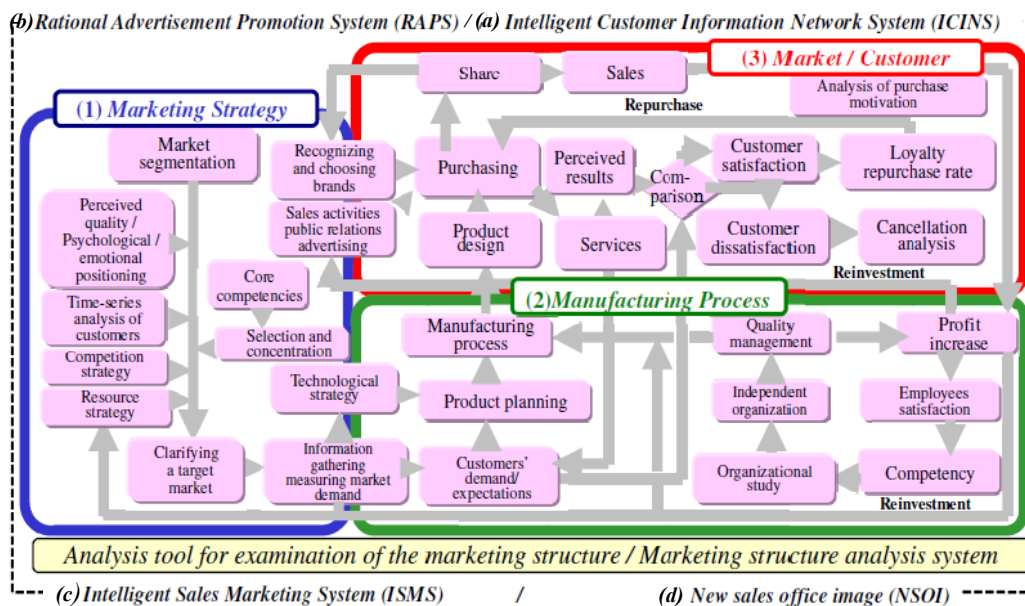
(b) Rational Advertisement Promotion System (RAPS) / (a) Intelligent Customer Information Network System (ICINS)

(3) Market / Customer

Sharc

Sales

Repurchase

Analysis of purchase motivation

(1) Marketing Strategy

Market segmentation

Recognizing and choosing brands

Purchasing

Perceived results

Com-parison

Customer satisfaction

Loyalty repurchase rate

Perceived quality / Psychological / emotional positioning

Sales activities public relations advertising

Product design

Services

Customer dissatisfaction

Cancellation analysis

Reinvestment

Core competencies

(2)Manufacturing Process

Time-series analysis of customers

Manufacturing process

Quality management

Profit increase

Competition strategy

Selection and concentration

Resource strategy

Technological strategy

Product planning

Independent organization

Employees satisfaction

Clarifying a target market

Information gathering measuring market demand

Customers' demand/ expectations

Organizational study

Competency

Reinvestment

Analysis tool for examination of the marketing structure / Marketing structure analysis system

(c) Intelligent Sales Marketing System (ISMS) / (d) New sales office image (NSOI)